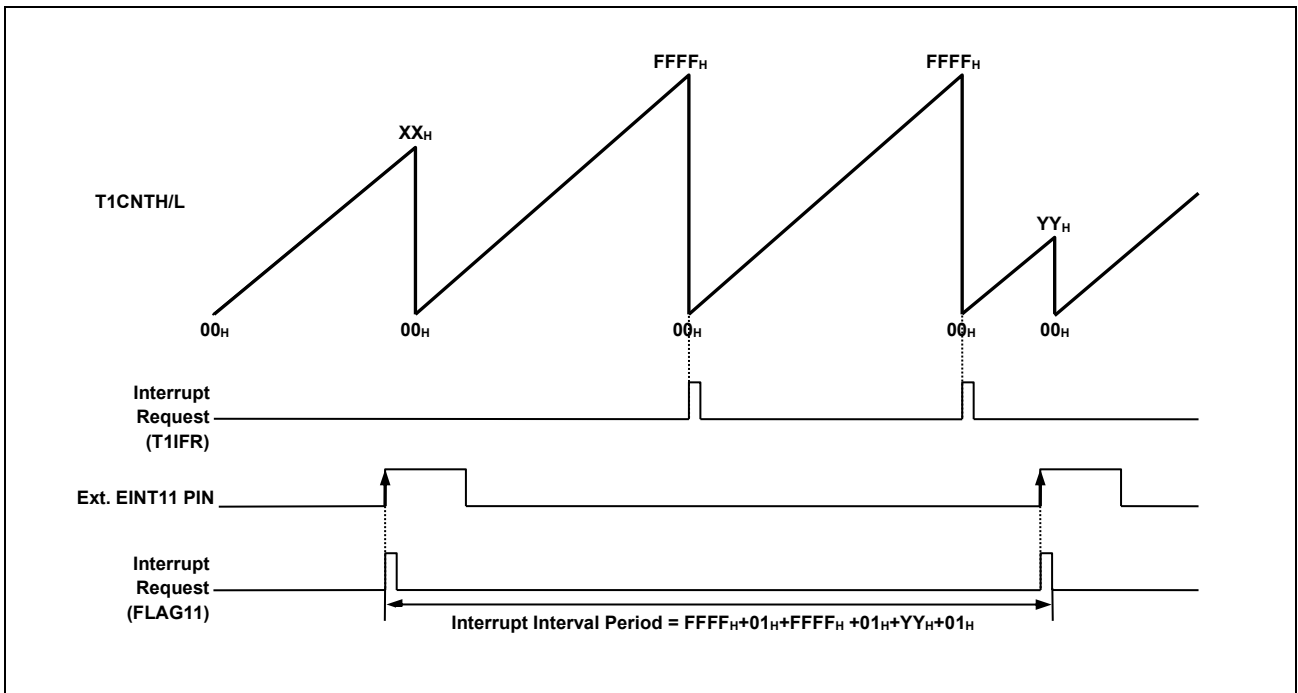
$FFFF_H$ $FFFF_H$

$XX_H$

T1CNTH/L

$YY_H$

$00_H$ $00_H$ $00_H$ $00_H$ $00_H$

Interrupt Request (T1IFR)

Ext. EINT11 PIN

Interrupt Request (FLAG11)

Interrupt Interval Period = $FFFF_H+01_H+FFFF_H+01_H+YY_H+01_H$